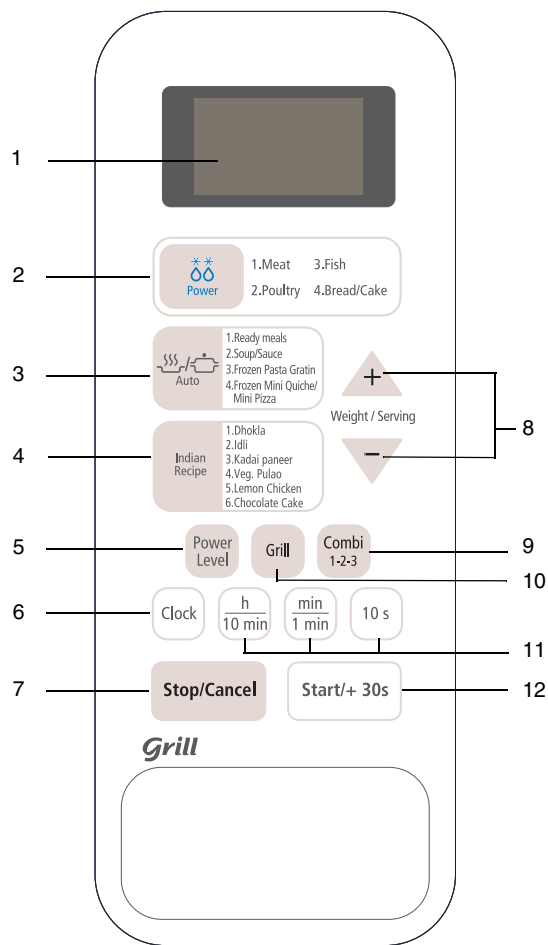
1

2

Power

1.Meat 3.Fish
2.Poultry 4.Bread/Cake

3

Auto

1.Ready meals
2.Soup/Sauce
3.Frozen Pasta Gratin
4.Frozen Mini Quiche/ Mini Pizza

+

Weight / Serving

8

−

4

Indian Recipe

1.Dhokla
2.Idli
3.Kadai paneer
4.Veg. Pulao
5.Lemon Chicken
6.Chocolate Cake

5

Power Level

Grill

Combi 1-2-3

9

10

6

Clock

h
10 min

min
1 min

10 s

11

7

Stop/Cancel

Start/+ 30s

12

Grill